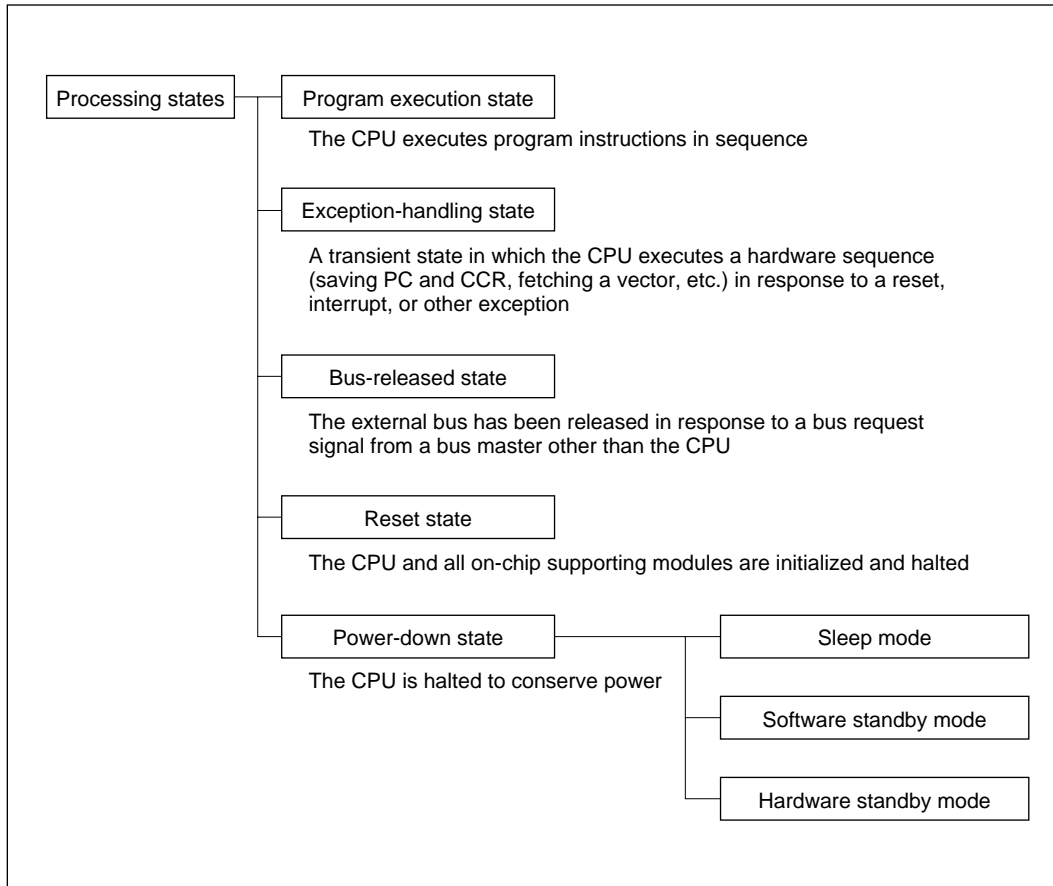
Processing states

Program execution state

The CPU executes program instructions in sequence

Exception-handling state

A transient state in which the CPU executes a hardware sequence (saving PC and CCR, fetching a vector, etc.) in response to a reset, interrupt, or other exception

Bus-released state

The external bus has been released in response to a bus request signal from a bus master other than the CPU

Reset state

The CPU and all on-chip supporting modules are initialized and halted

Power-down state

The CPU is halted to conserve power

Sleep mode

Software standby mode

Hardware standby mode